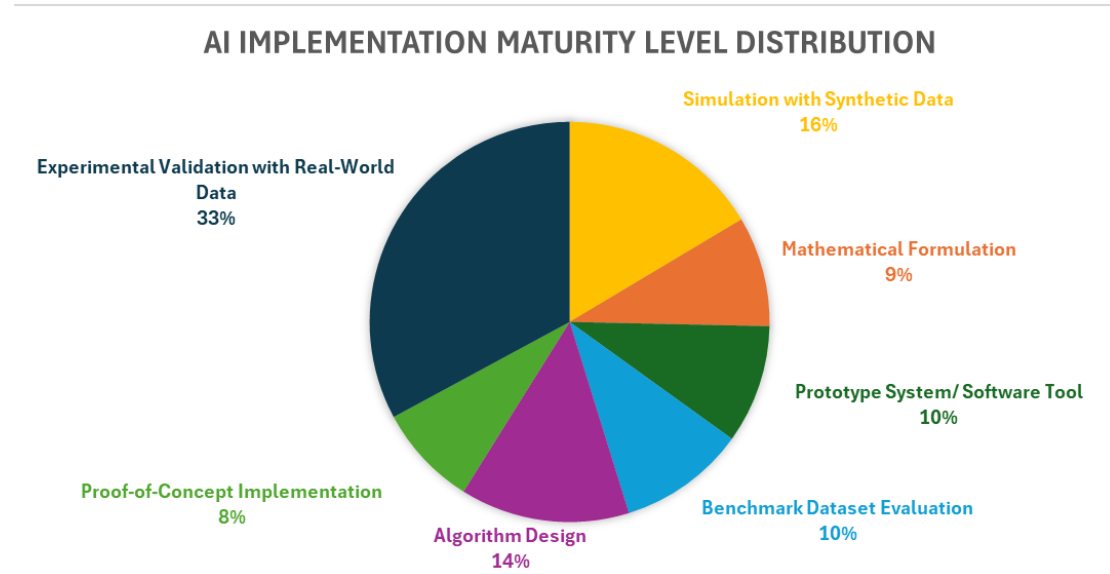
AI IMPLEMENTATION MATURITY LEVEL DISTRIBUTION

Simulation with Synthetic Data
16%

Experimental Validation with Real-World Data
33%

Mathematical Formulation
9%

Prototype System/ Software Tool
10%

Proof-of-Concept Implementation
8%

Benchmark Dataset Evaluation
10%

Algorithm Design
14%